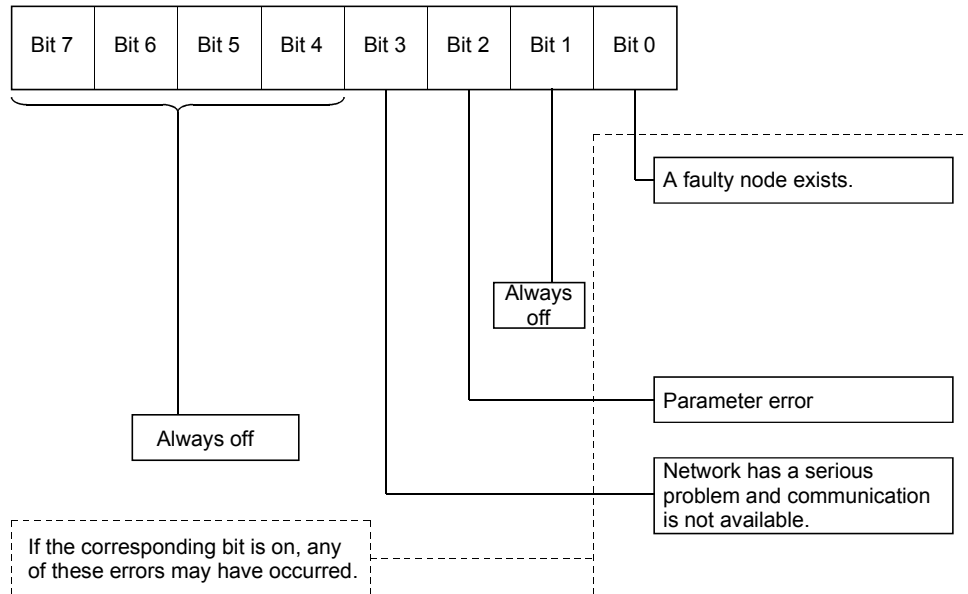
| Bit 7 | Bit 6 | Bit 5 | Bit 4 | Bit 3 | Bit 2 | Bit 1 | Bit 0 |
|---|---|---|---|---|---|---|---|

A faulty node exists.

Always off

Parameter error

Always off

Network has a serious problem and communication is not available.

If the corresponding bit is on, any of these errors may have occurred.